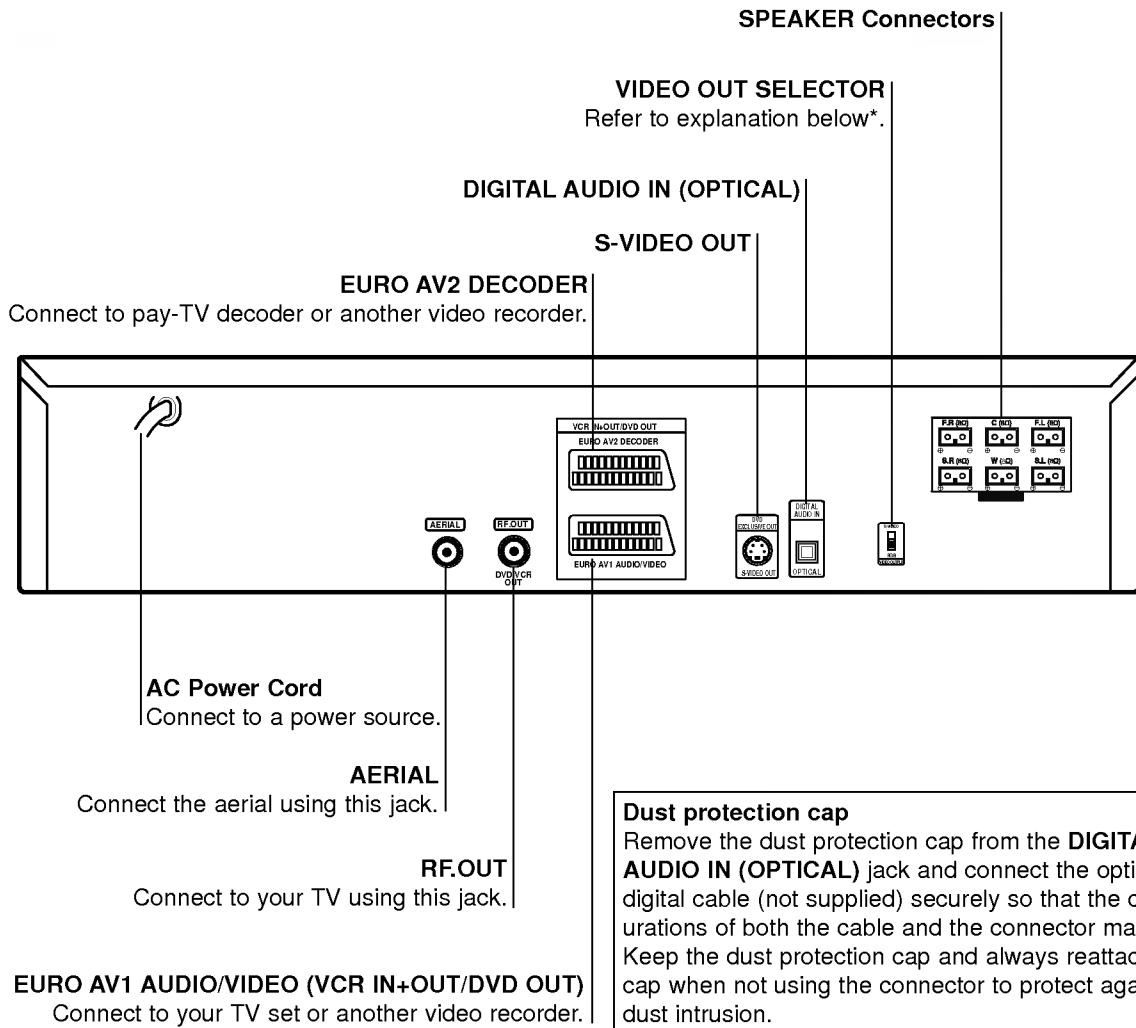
SPEAKER Connectors

VIDEO OUT SELECTOR
Refer to explanation below*.

DIGITAL AUDIO IN (OPTICAL)

S-VIDEO OUT

EURO AV2 DECODER
Connect to pay-TV decoder or another video recorder.

VCR IN+OUT/DVD OUT
EURO AV2 DECODER

EURO AV1 AUDIO/VIDEO

AERIAL

RF.OUT

DVD/VCR OUT

DVD EXCLUSIVE OUT

S-VIDEO OUT

DIGITAL AUDIO IN

OPTICAL

F.R C F.L
S.R W S.L

AC Power Cord
Connect to a power source.

AERIAL
Connect the aerial using this jack.

RF.OUT
Connect to your TV using this jack.

EURO AV1 AUDIO/VIDEO (VCR IN+OUT/DVD OUT)
Connect to your TV set or another video recorder.

Dust protection cap
Remove the dust protection cap from the DIGIT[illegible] AUDIO IN (OPTICAL) jack and connect the opti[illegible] digital cable (not supplied) securely so that the c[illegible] urations of both the cable and the connector ma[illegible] Keep the dust protection cap and always reattac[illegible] cap when not using the connector to protect aga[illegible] dust intrusion.